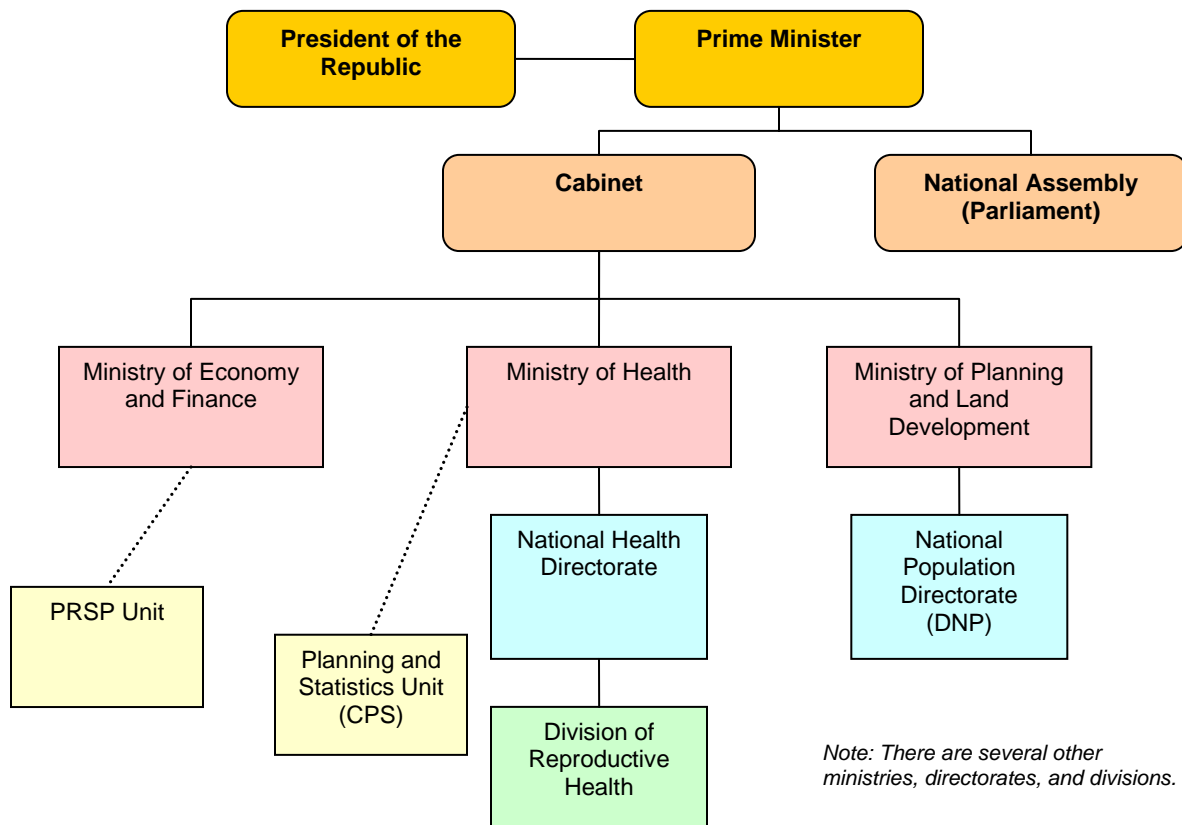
President of the Republic

Prime Minister

Cabinet

National Assembly (Parliament)

Ministry of Economy and Finance

Ministry of Health

Ministry of Planning and Land Development

PRSP Unit

Planning and Statistics Unit (CPS)

National Health Directorate

National Population Directorate (DNP)

Division of Reproductive Health

Note: There are several other ministries, directorates, and divisions.